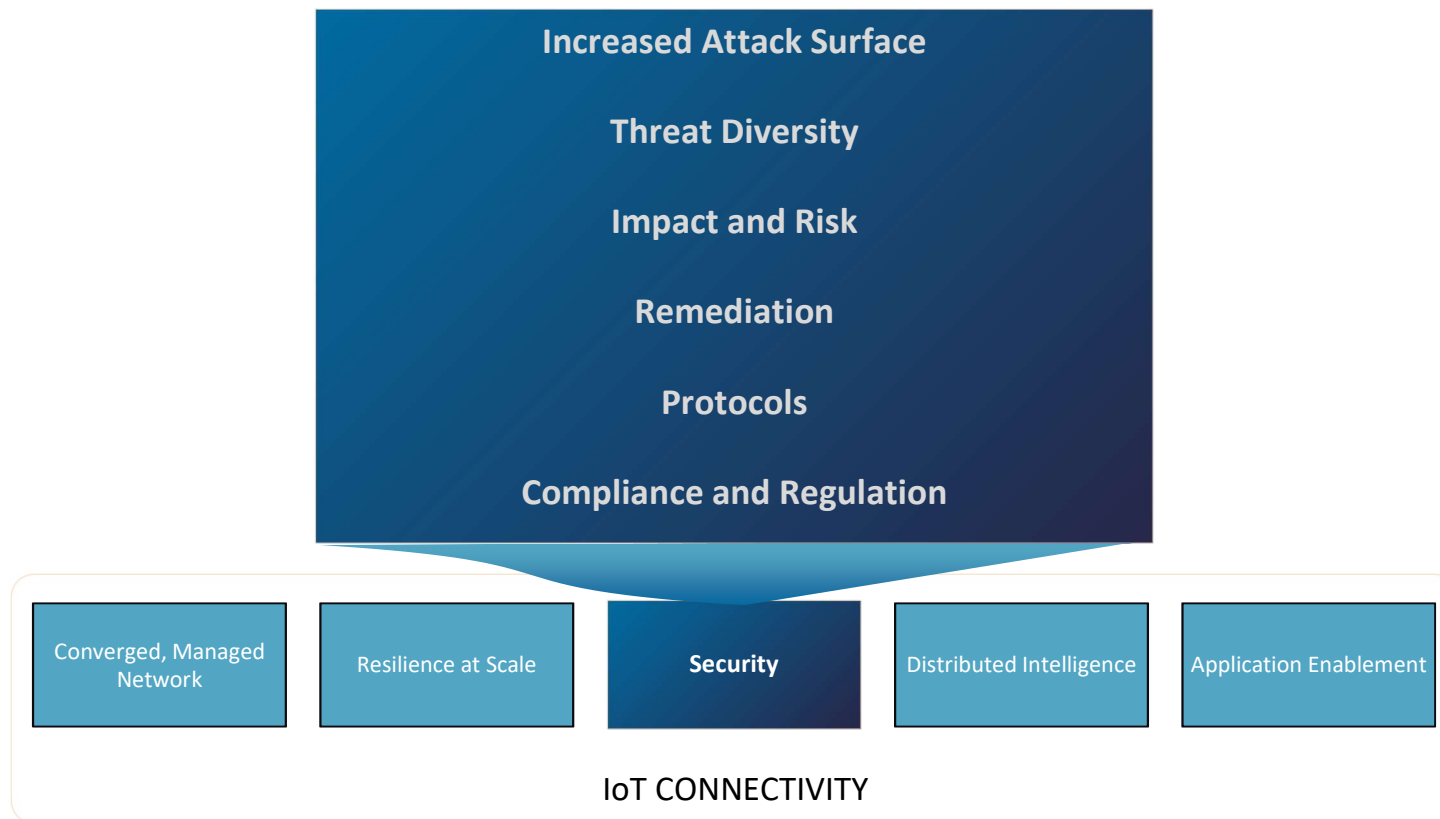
Increased Attack Surface

Threat Diversity

Impact and Risk

Remediation

Protocols

Compliance and Regulation

Converged, Managed Network

Resilience at Scale

Security

Distributed Intelligence

Application Enablement

IoT CONNECTIVITY